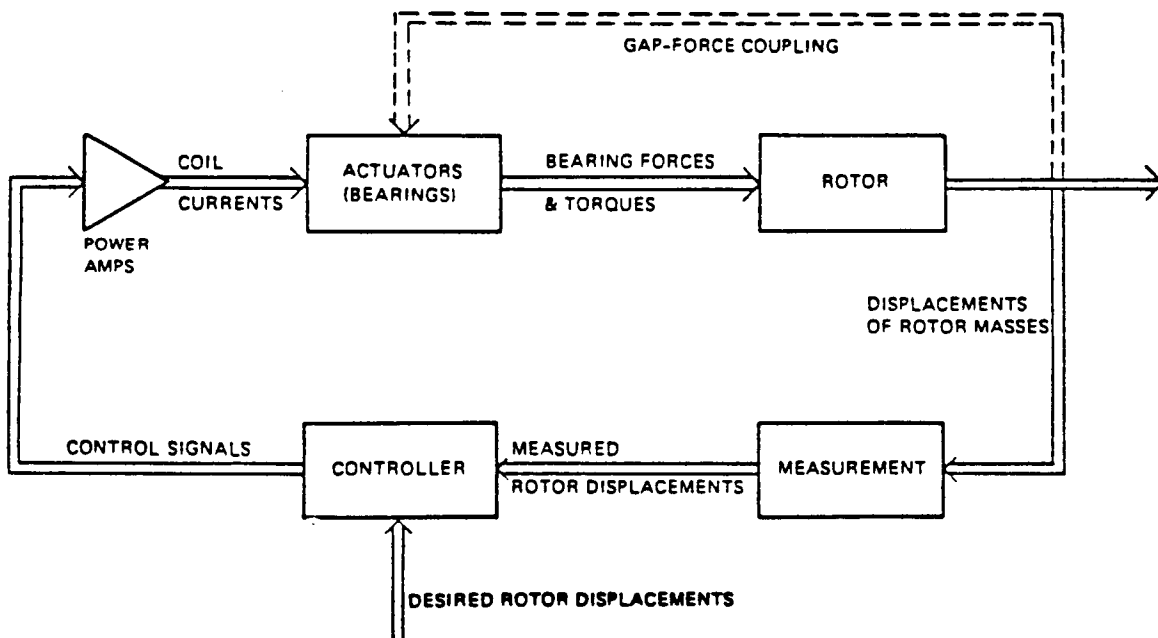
GAP-FORCE COUPLING

COIL
CURRENTS

POWER
AMPS

ACTUATORS
(BEARINGS)

BEARING FORCES
& TORQUES

ROTOR

DISPLACEMENTS
OF ROTOR MASSES

CONTROL SIGNALS

CONTROLLER

MEASURED
ROTOR DISPLACEMENTS

MEASUREMENT

DESIRED ROTOR DISPLACEMENTS